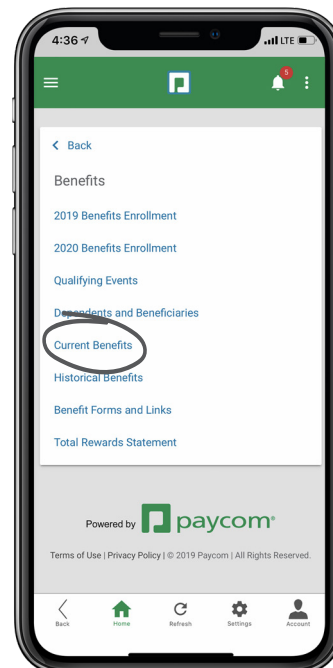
4:36 LTE

5

< Back

Benefits

2019 Benefits Enrollment

2020 Benefits Enrollment

Qualifying Events

Dependents and Beneficiaries

Current Benefits

Historical Benefits

Benefit Forms and Links

Total Rewards Statement

Powered by paycom®

Terms of Use | Privacy Policy | © 2019 Paycom | All Rights Reserved.

Back Home Refresh Settings Account